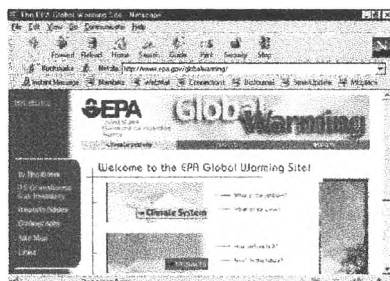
The EPA Global Warming Site - Netscape
File Edit View Go Communicator Help
Forward Reload Home Search Guide Print Security Stop
Bookmarks Netsite: http://www.epa.gov/globalwarming/
Instant Message Members WebMail Connections BizJournal SmartUpdate Mktplace
EPA
United States Environmental Protection Agency
Global Warming
Welcome to the EPA Global Warming Site!
Climate System
What's the problem?
What is the future?
How can I help?
In The News
U.S. Greenhouse Gas Inventory
Visitor's Center
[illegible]
Site Map
Links